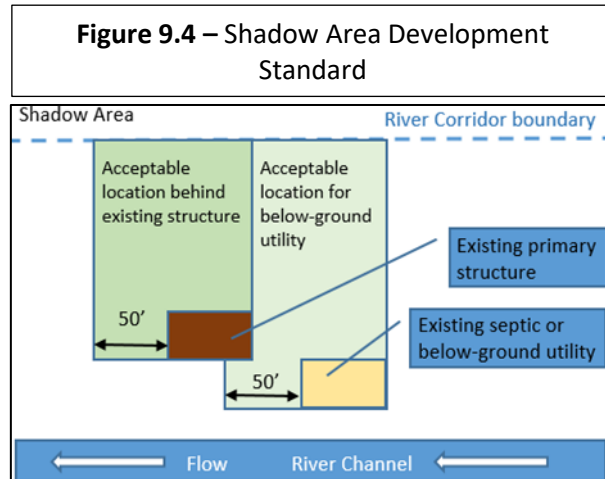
**Figure 9.4 –** Shadow Area Development Standard

Shadow Area

River Corridor boundary

Acceptable location behind existing structure

Acceptable location for below-ground utility

Existing primary structure

50’

Existing septic or below-ground utility

50’

Flow

River Channel